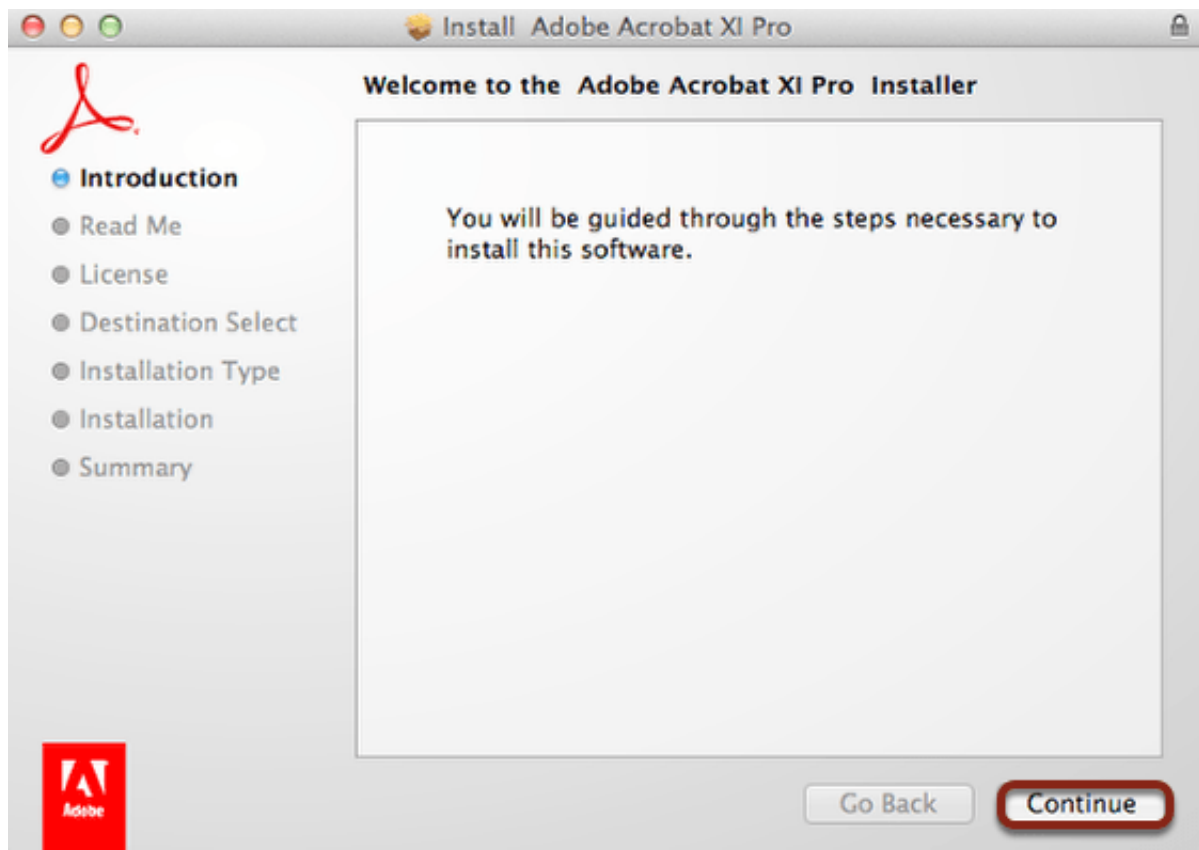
Install Adobe Acrobat XI Pro

Welcome to the Adobe Acrobat XI Pro Installer

Introduction
Read Me
License
Destination Select
Installation Type
Installation
Summary

You will be guided through the steps necessary to install this software.

Adobe

Go Back
Continue